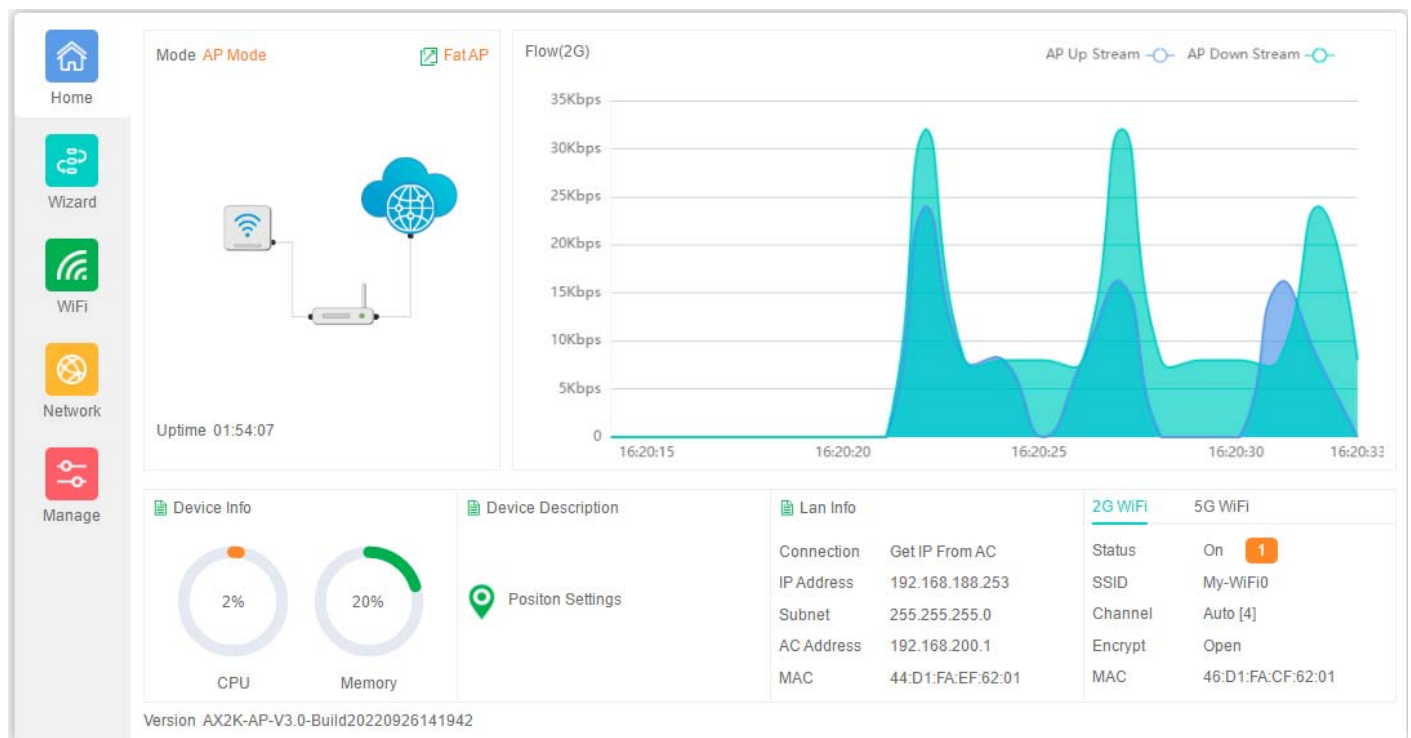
Home

Wizard

WiFi

Network

Manage

Mode AP Mode

Fat AP

Uptime 01:54:07

Flow(2G)

AP Up Stream AP Down Stream

35Kbps
30Kbps
25Kbps
20Kbps
15Kbps
10Kbps
5Kbps
0

16:20:15 16:20:20 16:20:25 16:20:30 16:20:33

Device Info

2%

CPU

20%

Memory

Device Description

Positon Settings

Lan Info

| | |
|---|---|
| Connection | Get IP From AC |
| IP Address | 192.168.188.253 |
| Subnet | 255.255.255.0 |
| AC Address | 192.168.200.1 |
| MAC | 44:D1:FA:EF:62:01 |

2G WiFi 5G WiFi

| | |
|---|---|
| Status | On 1 |
| SSID | My-WiFi0 |
| Channel | Auto [4] |
| Encrypt | Open |
| MAC | 46:D1:FA:CF:62:01 |

Version AX2K-AP-V3.0-Build20220926141942